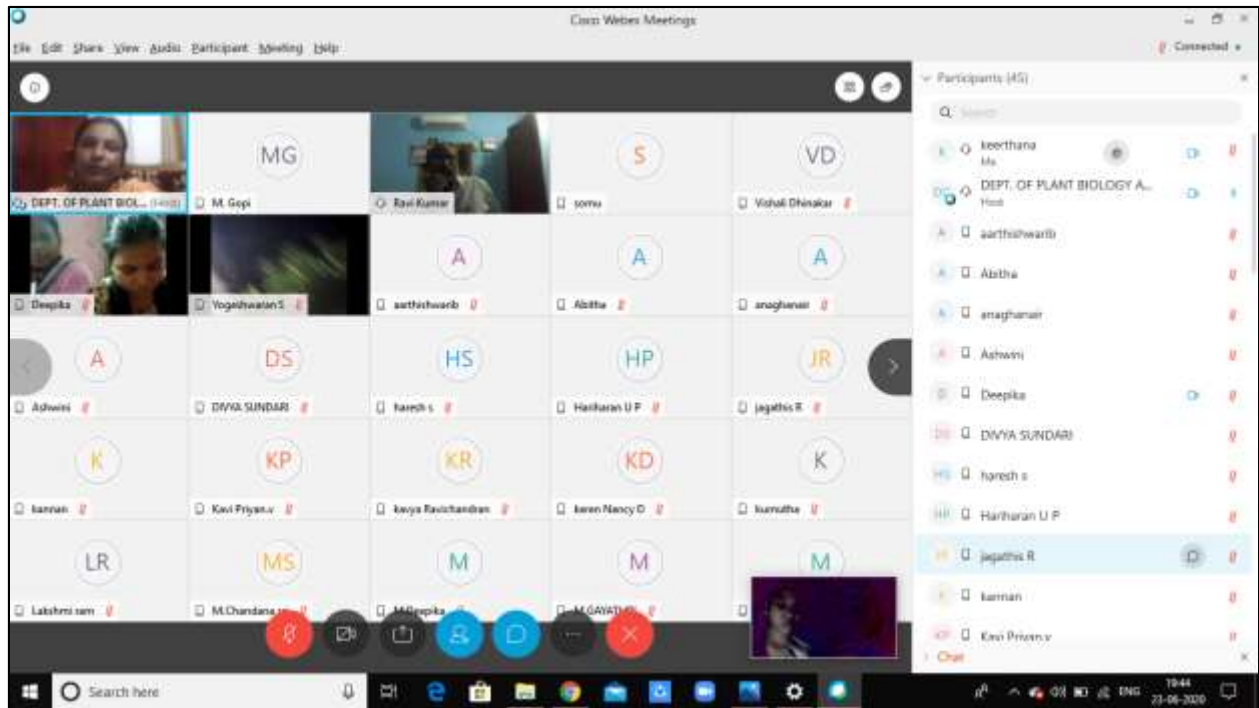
Cisco Webex Meetings

File Edit Share View Audio Participant Meeting Help

Connected

DEPT. OF PLANT BIOL... (Host)
MG
M. Gopi
Ravi Kumar
S
somu
VD
Vishali Dhinakar
Deepika
Yogeshwaran S
A
aarthishwarib
A
Abitha
A
anaghanair
A
Ashwini
DS
DIVYA SUNDARI
HS
haresh s
HP
Hariharan U P
JR
jagathis R
K
kannan
KP
Kavi Priyan.v
KR
kavya Ravichandran
KD
keren Nancy D
K
kumutha
LR
Lakshmi ram
MS
M.Chandana
M
M.Deepika
M
M.GAYATHRI
M

Participants (45)
Search
keerthana
Me
DEPT. OF PLANT BIOLOGY A...
Host
aarthishwarib
Abitha
anaghanair
Ashwini
Deepika
DIVYA SUNDARI
haresh s
Hariharan U P
jagathis R
kannan
Kavi Priyan.v
Chat

Search here
ENG
19:44
23-06-2020